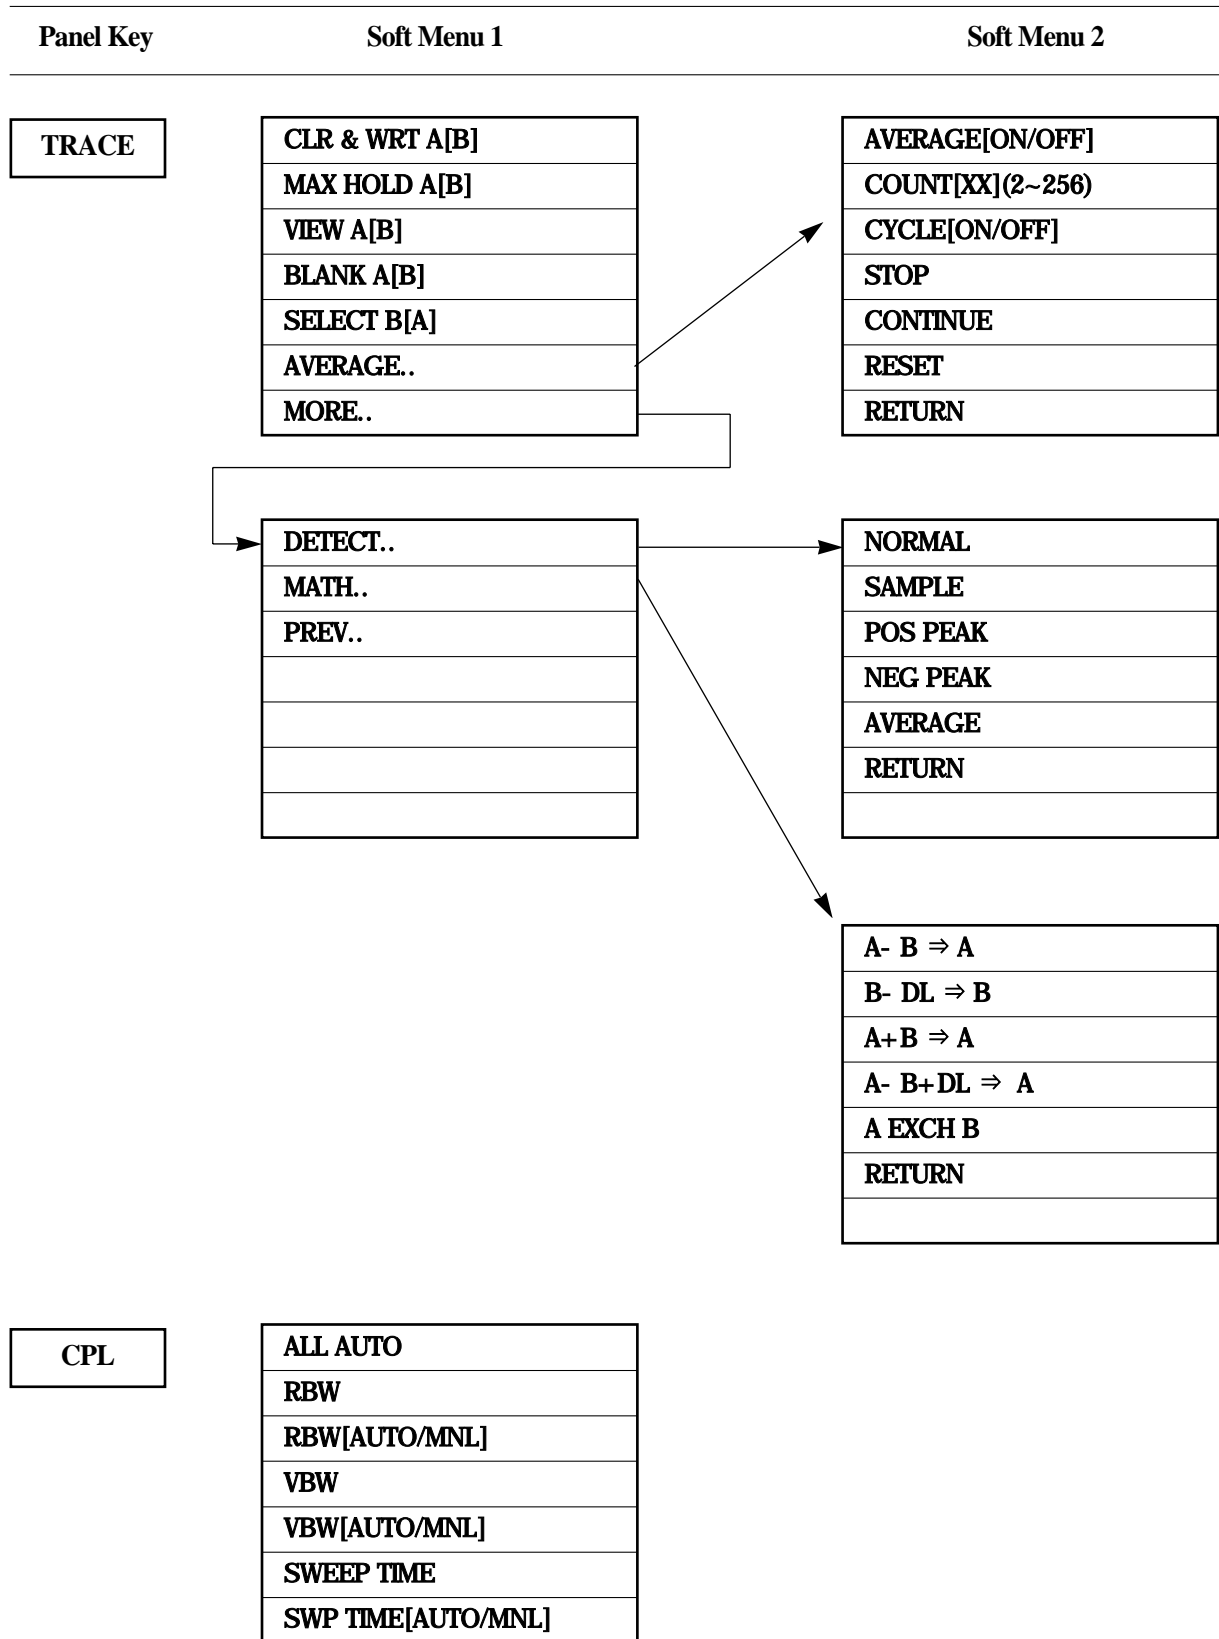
Panel Key

Soft Menu 1

Soft Menu 2

TRACE

CLR & WRT A[B]
MAX HOLD A[B]
VIEW A[B]
BLANK A[B]
SELECT B[A]
AVERAGE..
MORE..

AVERAGE[ON/OFF]
COUNT[XX](2~256)
CYCLE[ON/OFF]
STOP
CONTINUE
RESET
RETURN

DETECT..
MATH..
PREV..

NORMAL
SAMPLE
POS PEAK
NEG PEAK
AVERAGE
RETURN

A- B $\Rightarrow$ A
B- DL $\Rightarrow$ B
A+B $\Rightarrow$ A
A- B+DL $\Rightarrow$ A
A EXCH B
RETURN

CPL

ALL AUTO
RBW
RBW[AUTO/MNL]
VBW
VBW[AUTO/MNL]
SWEEP TIME
SWP TIME[AUTO/MNL]